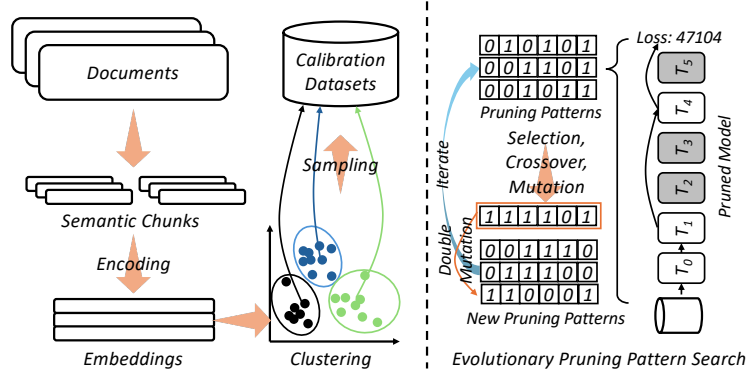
Documents

Semantic Chunks

Encoding

Embeddings

Calibration Datasets

Sampling

Clustering

| 0 | 1 | 0 | 1 | 0 | 1 |
|---|---|---|---|---|---|
| 0 | 0 | 1 | 1 | 0 | 1 |
| 0 | 0 | 1 | 0 | 1 | 1 |

Pruning Patterns

Selection, Crossover, Mutation

Iterate

| 1 | 1 | 1 | 1 | 0 | 1 |
|---|---|---|---|---|---|

Double Mutation

| 0 | 0 | 1 | 1 | 1 | 0 |
|---|---|---|---|---|---|
| 0 | 1 | 1 | 1 | 0 | 0 |
| 1 | 1 | 0 | 0 | 0 | 1 |

New Pruning Patterns

Loss: 47104

$T_5$
$T_4$
$T_3$
$T_2$
$T_1$
$T_0$

Pruned Model

Evolutionary Pruning Pattern Search